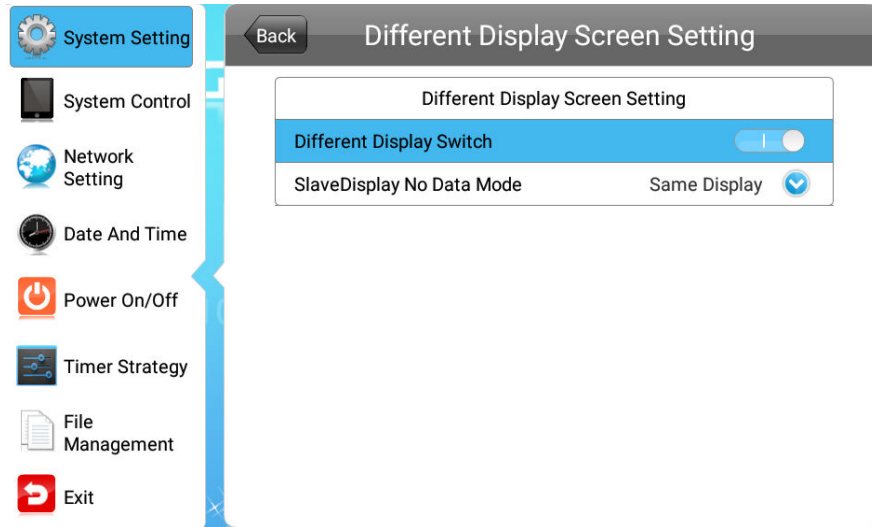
System Setting

System Control

Network Setting

Date And Time

Power On/Off

Timer Strategy

File Management

Exit

Back

Different Display Screen Setting

Different Display Screen Setting

Different Display Switch

SlaveDisplay No Data Mode

Same Display